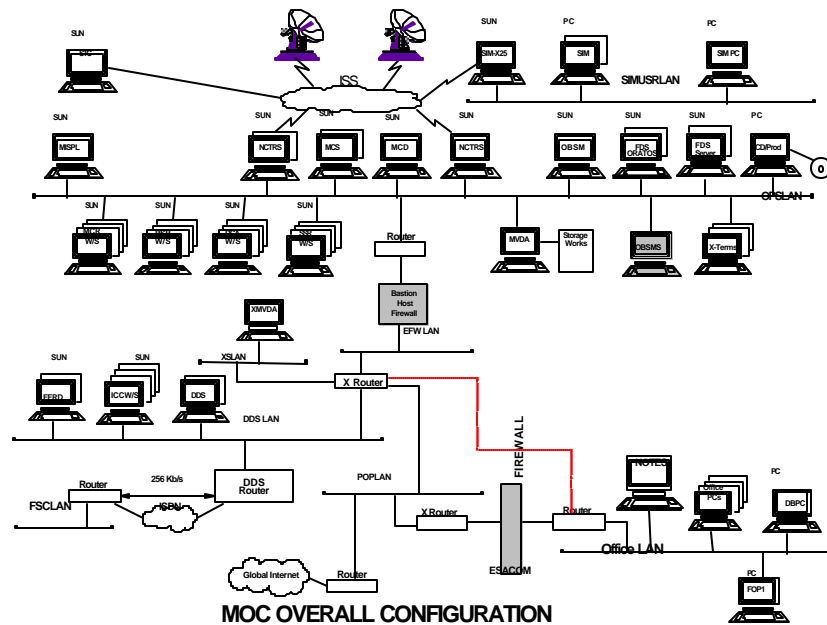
SUN
STC
ISS
SUN
SIM-X25
PC
SIM
PC
SIM PC
SIMUSRLAN
SUN
MISPL
SUN
NCTRS
SUN
MCS
SUN
MCD
SUN
NCTRS
SUN
OBSM
SUN
FDS ORATOS
SUN
FDS Server
PC
CD/Prod
OPSLAN
SUN
MCS W/S
SUN
MCD W/S
SUN
OCS W/S
SUN
SSF W/S
Router
MVDA
Storage Works
OBSMS
X-Terms
Bastion Host Firewall
EFW LAN
XMVDA
XSLAN
SUN
FFRD
SUN
ICCW/S
DDS
X Router
DDS LAN
FIREWALL
NOTES
PC
Office PCs
DBPC
Router
256 Kb/s
DDS Router
POPLAN
FSCLAN
ISDN
X Router
Router
Office LAN
ESACOM
Global Internet
Router
PC
FOP1
MOC OVERALL CONFIGURATION